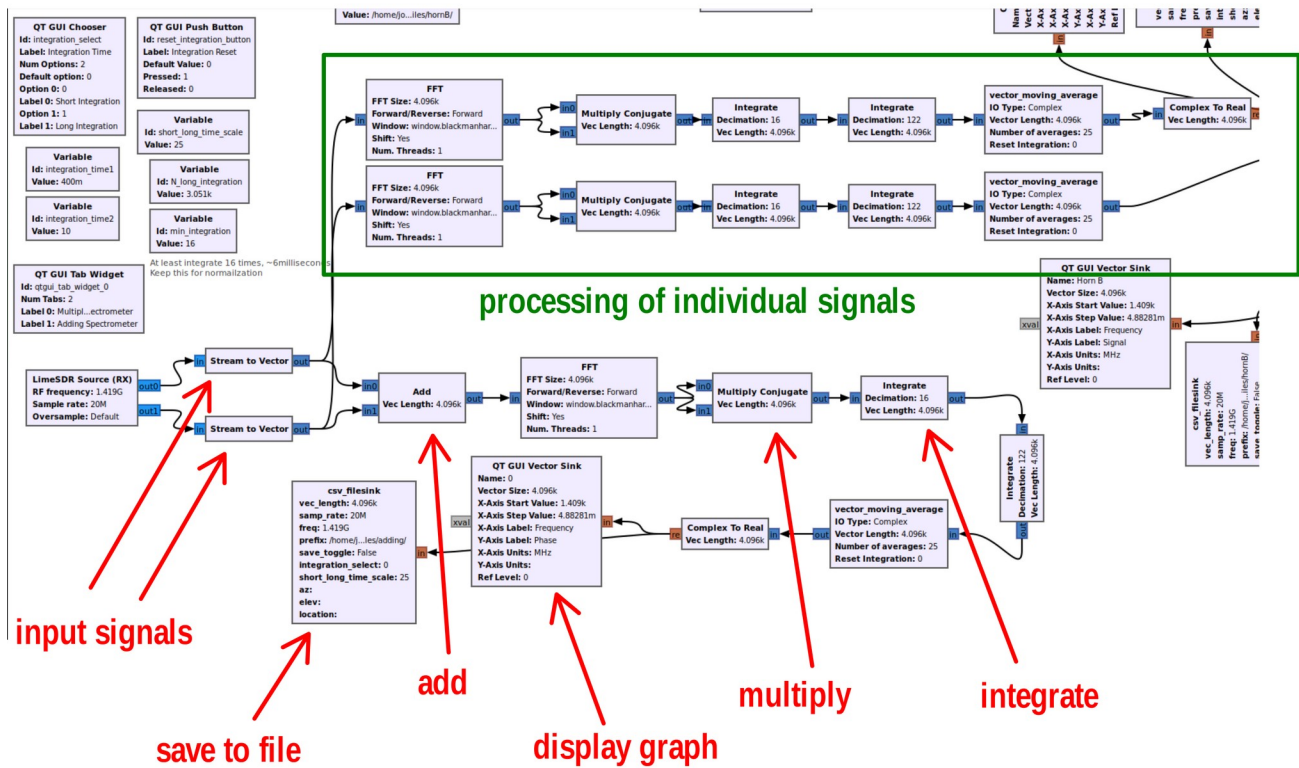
QT GUI Chooser
Id: integration_select
Label: Integration Time
Num Options: 2
Default option: 0
Option 0: 0
Label 0: Short Integration
Option 1: 1
Label 1: Long Integration

QT GUI Push Button
Id: reset_integration_button
Label: Integration Reset
Default Value: 0
Pressed: 1
Released: 0

Value: /home/jo...iles/hornB/

Variable
Id: short_long_time_scale
Value: 25

Variable
Id: integration_time1
Value: 400m

Variable
Id: N_long_integration
Value: 3.051k

Variable
Id: integration_time2
Value: 10

Variable
Id: min_integration
Value: 16

At least integrate 16 times, ~6milliseconds
Keep this for normailzation

QT GUI Tab Widget
Id: qtgui_tab_widget_0
Num Tabs: 2
Label 0: Multipl...ectrometer
Label 1: Adding Spectrometer

FFT
FFT Size: 4.096k
Forward/Reverse: Forward
Window: window.blackmanhar...
Shift: Yes
Num. Threads: 1

Multiply Conjugate
Vec Length: 4.096k

Integrate
Decimation: 16
Vec Length: 4.096k

Integrate
Decimation: 122
Vec Length: 4.096k

vector_moving_average
IO Type: Complex
Vector Length: 4.096k
Number of averages: 25
Reset Integration: 0

Complex To Real
Vec Length: 4.096k

FFT
FFT Size: 4.096k
Forward/Reverse: Forward
Window: window.blackmanhar...
Shift: Yes
Num. Threads: 1

Multiply Conjugate
Vec Length: 4.096k

Integrate
Decimation: 16
Vec Length: 4.096k

Integrate
Decimation: 122
Vec Length: 4.096k

vector_moving_average
IO Type: Complex
Vector Length: 4.096k
Number of averages: 25
Reset Integration: 0

processing of individual signals

QT GUI Vector Sink
Name: Horn B
Vector Size: 4.096k
X-Axis Start Value: 1.409k
X-Axis Step Value: 4.88281m
X-Axis Label: Frequency
Y-Axis Label: Signal
X-Axis Units: MHz
Y-Axis Units:
Ref Level: 0

csv_filesink
vec_length: 4.096k
samp_rate: 20M
freq: 1.419G
prefix: /home/j...iles/hornB/
save_toggle: False

LimeSDR Source (RX)
RF frequency: 1.419G
Sample rate: 20M
Oversample: Default

Stream to Vector
Stream to Vector

Add
Vec Length: 4.096k

FFT
FFT Size: 4.096k
Forward/Reverse: Forward
Window: window.blackmanhar...
Shift: Yes
Num. Threads: 1

Multiply Conjugate
Vec Length: 4.096k

Integrate
Decimation: 16
Vec Length: 4.096k

Integrate
Decimation: 122
Vec Length: 4.096k

QT GUI Vector Sink
Name: 0
Vector Size: 4.096k
X-Axis Start Value: 1.409k
X-Axis Step Value: 4.88281m
X-Axis Label: Frequency
Y-Axis Label: Phase
X-Axis Units: MHz
Y-Axis Units:
Ref Level: 0

csv_filesink
vec_length: 4.096k
samp_rate: 20M
freq: 1.419G
prefix: /home/j...les/adding/
save_toggle: False
integration_select: 0
short_long_time_scale: 25
az:
elev:
location:

Complex To Real
Vec Length: 4.096k

vector_moving_average
IO Type: Complex
Vector Length: 4.096k
Number of averages: 25
Reset Integration: 0

input signals
save to file
add
display graph
multiply
integrate